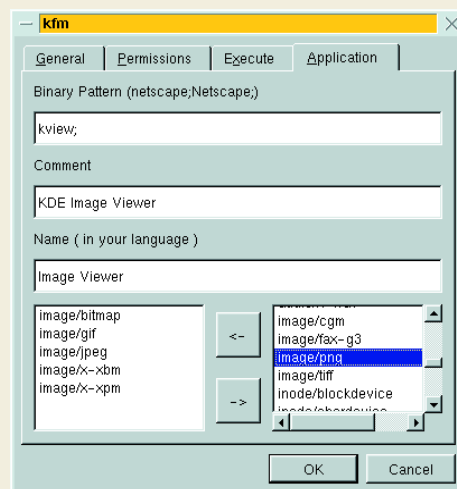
kfm

General | Permissions | Execute | Application

Binary Pattern (netscape;Netscape;)

kview;

Comment

KDE Image Viewer

Name ( in your language )

Image Viewer

image/bitmap
image/gif
image/jpeg
image/x-xbm
image/x-xpm

<-

->

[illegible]
image/cgm
image/fax-g3
image/png
image/tiff
inode/blockdevice
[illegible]

OK

Cancel